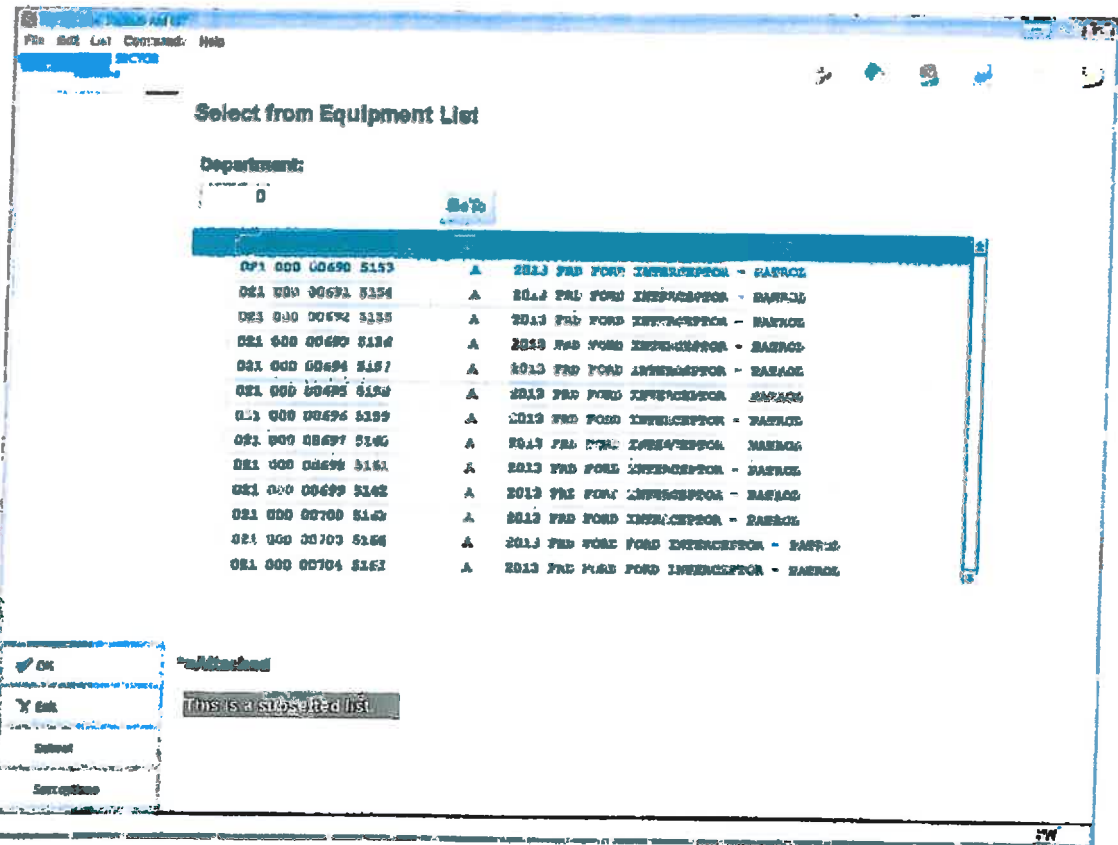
File Edit List Command Help

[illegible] SECTOR

Select from Equipment List

Department:

0

Go To

021 000 00690 5153 A 2013 FRD FORD INTERCEPTOR - PATROL
021 000 00691 5154 A 2013 FRD FORD INTERCEPTOR - PATROL
021 000 00692 5155 A 2013 FRD FORD INTERCEPTOR - PATROL
021 000 00693 5156 A 2013 FRD FORD INTERCEPTOR - PATROL
021 000 00694 5157 A 2013 FRD FORD INTERCEPTOR - PATROL
021 000 00695 5158 A 2013 FRD FORD INTERCEPTOR - PATROL
021 000 00696 5159 A 2013 FRD FORD INTERCEPTOR - PATROL
021 000 00697 5160 A 2013 FRD FORD INTERCEPTOR - PATROL
021 000 00698 5161 A 2013 FRD FORD INTERCEPTOR - PATROL
021 000 00699 5162 A 2013 FRD FORD INTERCEPTOR - PATROL
021 000 00700 5163 A 2013 FRD FORD INTERCEPTOR - PATROL
021 000 00703 5166 A 2013 FRD FORD FORD INTERCEPTOR - PATROL
021 000 00704 5167 A 2013 FRD FORD FORD INTERCEPTOR - PATROL

OK

Exit

Select

Sort options

*=Attached

This is a subsetted list.